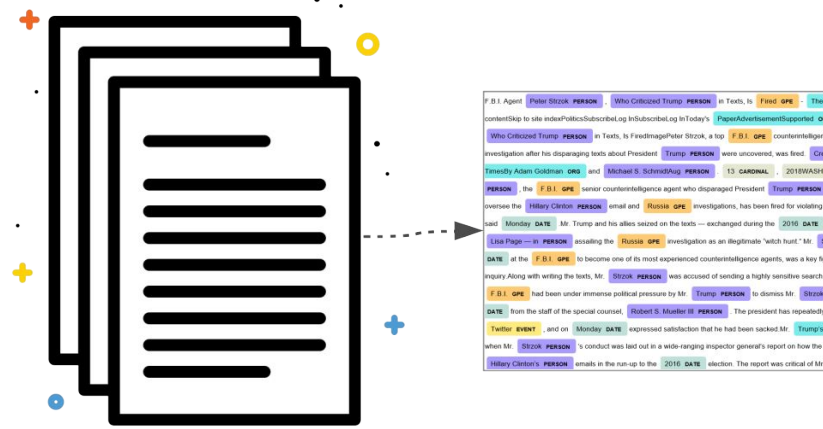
F.B.I. Agent Peter Strzok PERSON , Who Criticized Trump PERSON in Texts, Is Fired GPE - The

contentSkip to site indexPoliticsSubscribeLog InSubscribeLog InToday's PaperAdvertisementSupported

Who Criticized Trump PERSON in Texts, Is FiredImagePeter Strzok, a top F.B.I. GPE counterintellige

investigation after his disparaging texts about President Trump PERSON were uncovered, was fired. Cre

TimesBy Adam Goldman ORG and Michael S. SchmidtAug PERSON 13 CARDINAL , 2018WASH

PERSON , the F.B.I. GPE senior counterintelligence agent who disparaged President Trump PERSON

oversee the Hillary Clinton PERSON email and Russia GPE investigations, has been fired for violating

said Monday DATE . Mr. Trump and his allies seized on the texts — exchanged during the 2016 DATE

Lisa Page — in PERSON assailing the Russia GPE investigation as an illegitimate "witch hunt." Mr.

DATE at the F.B.I. GPE to become one of its most experienced counterintelligence agents, was a key fi

inquiry.Along with writing the texts, Mr. Strzok PERSON was accused of sending a highly sensitive search

F.B.I. GPE had been under immense political pressure by Mr. Trump PERSON to dismiss Mr. Strzo

DATE from the staff of the special counsel, Robert S. Mueller III PERSON . The president has repeatedly

Twitter EVENT , and on Monday DATE expressed satisfaction that he had been sacked.Mr. Trump's

when Mr. Strzok PERSON 's conduct was laid out in a wide-ranging inspector general's report on how the

Hillary Clinton's PERSON emails in the run-up to the 2016 DATE election. The report was critical of Mr